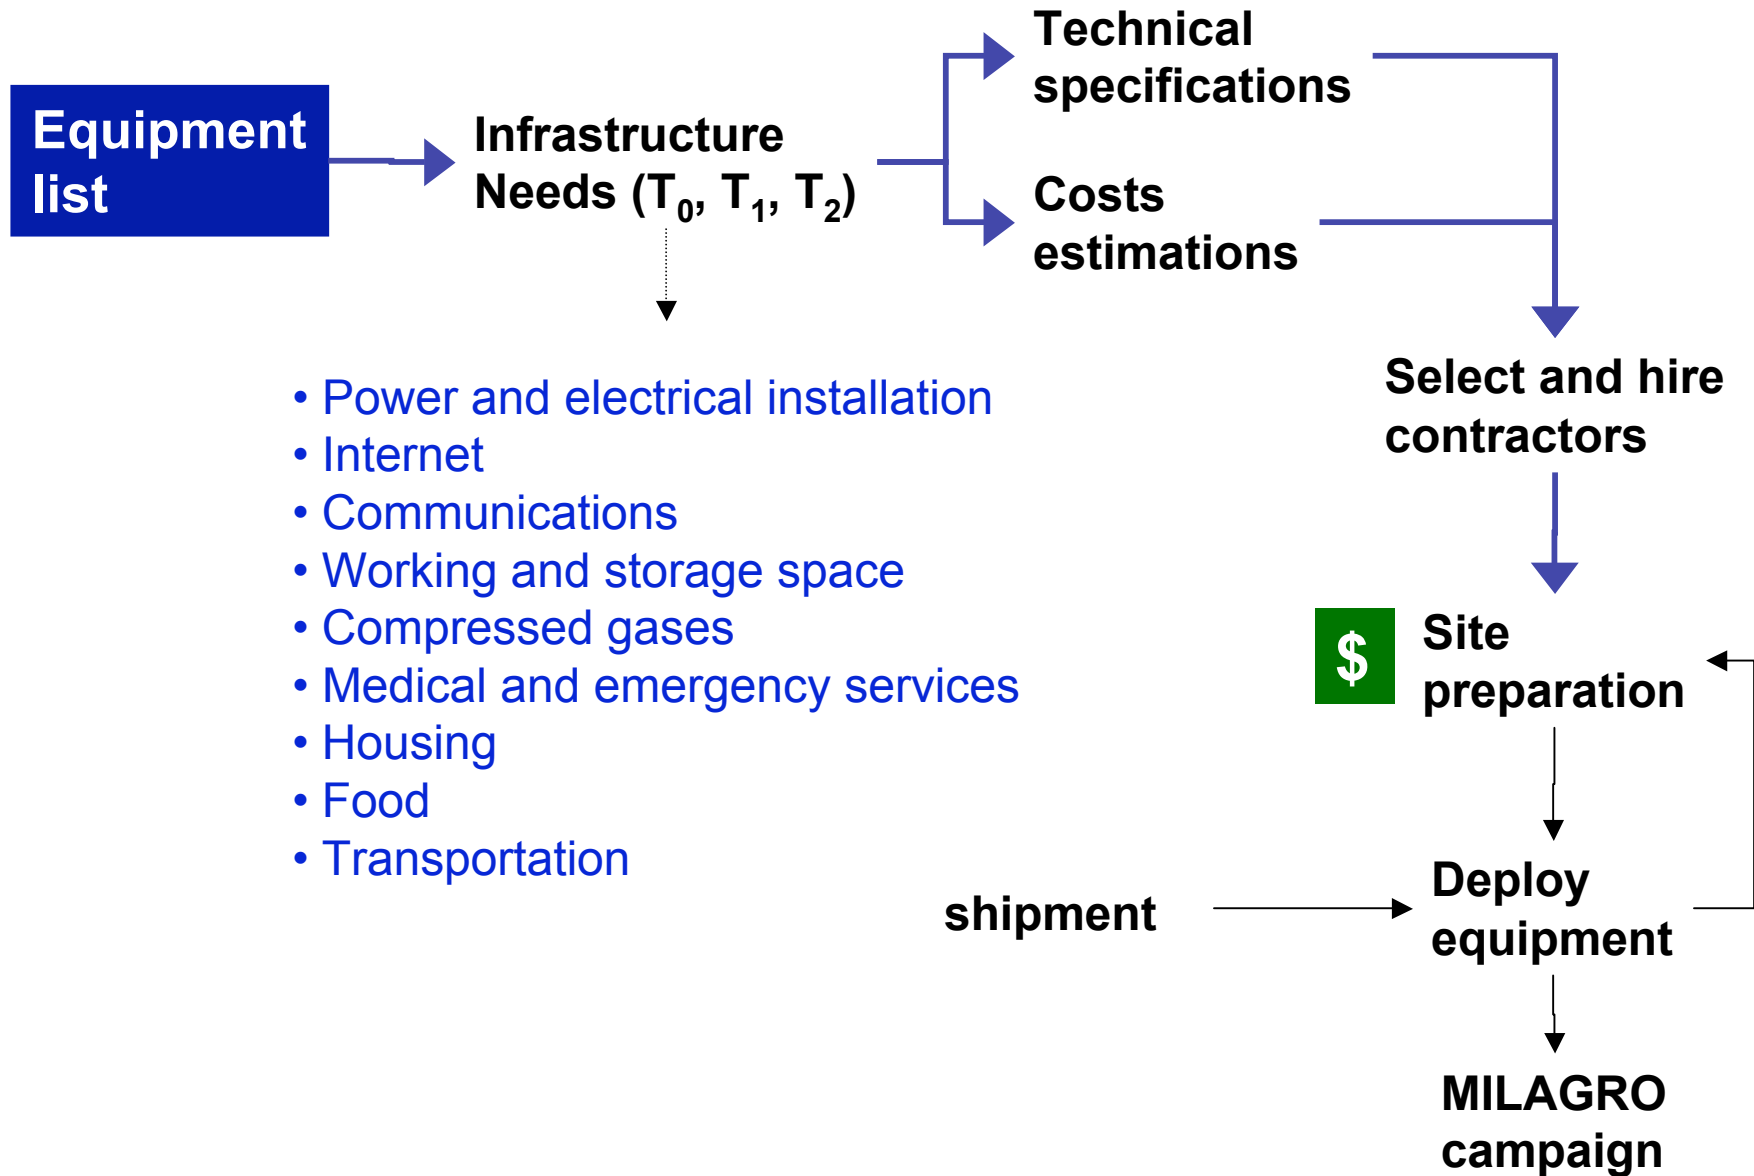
Equipment list

Infrastructure Needs ($T_0$, $T_1$, $T_2$)

Technical specifications

Costs estimations

• Power and electrical installation
• Internet
• Communications
• Working and storage space
• Compressed gases
• Medical and emergency services
• Housing
• Food
• Transportation

Select and hire contractors

$

Site preparation

shipment

Deploy equipment

MILAGRO campaign